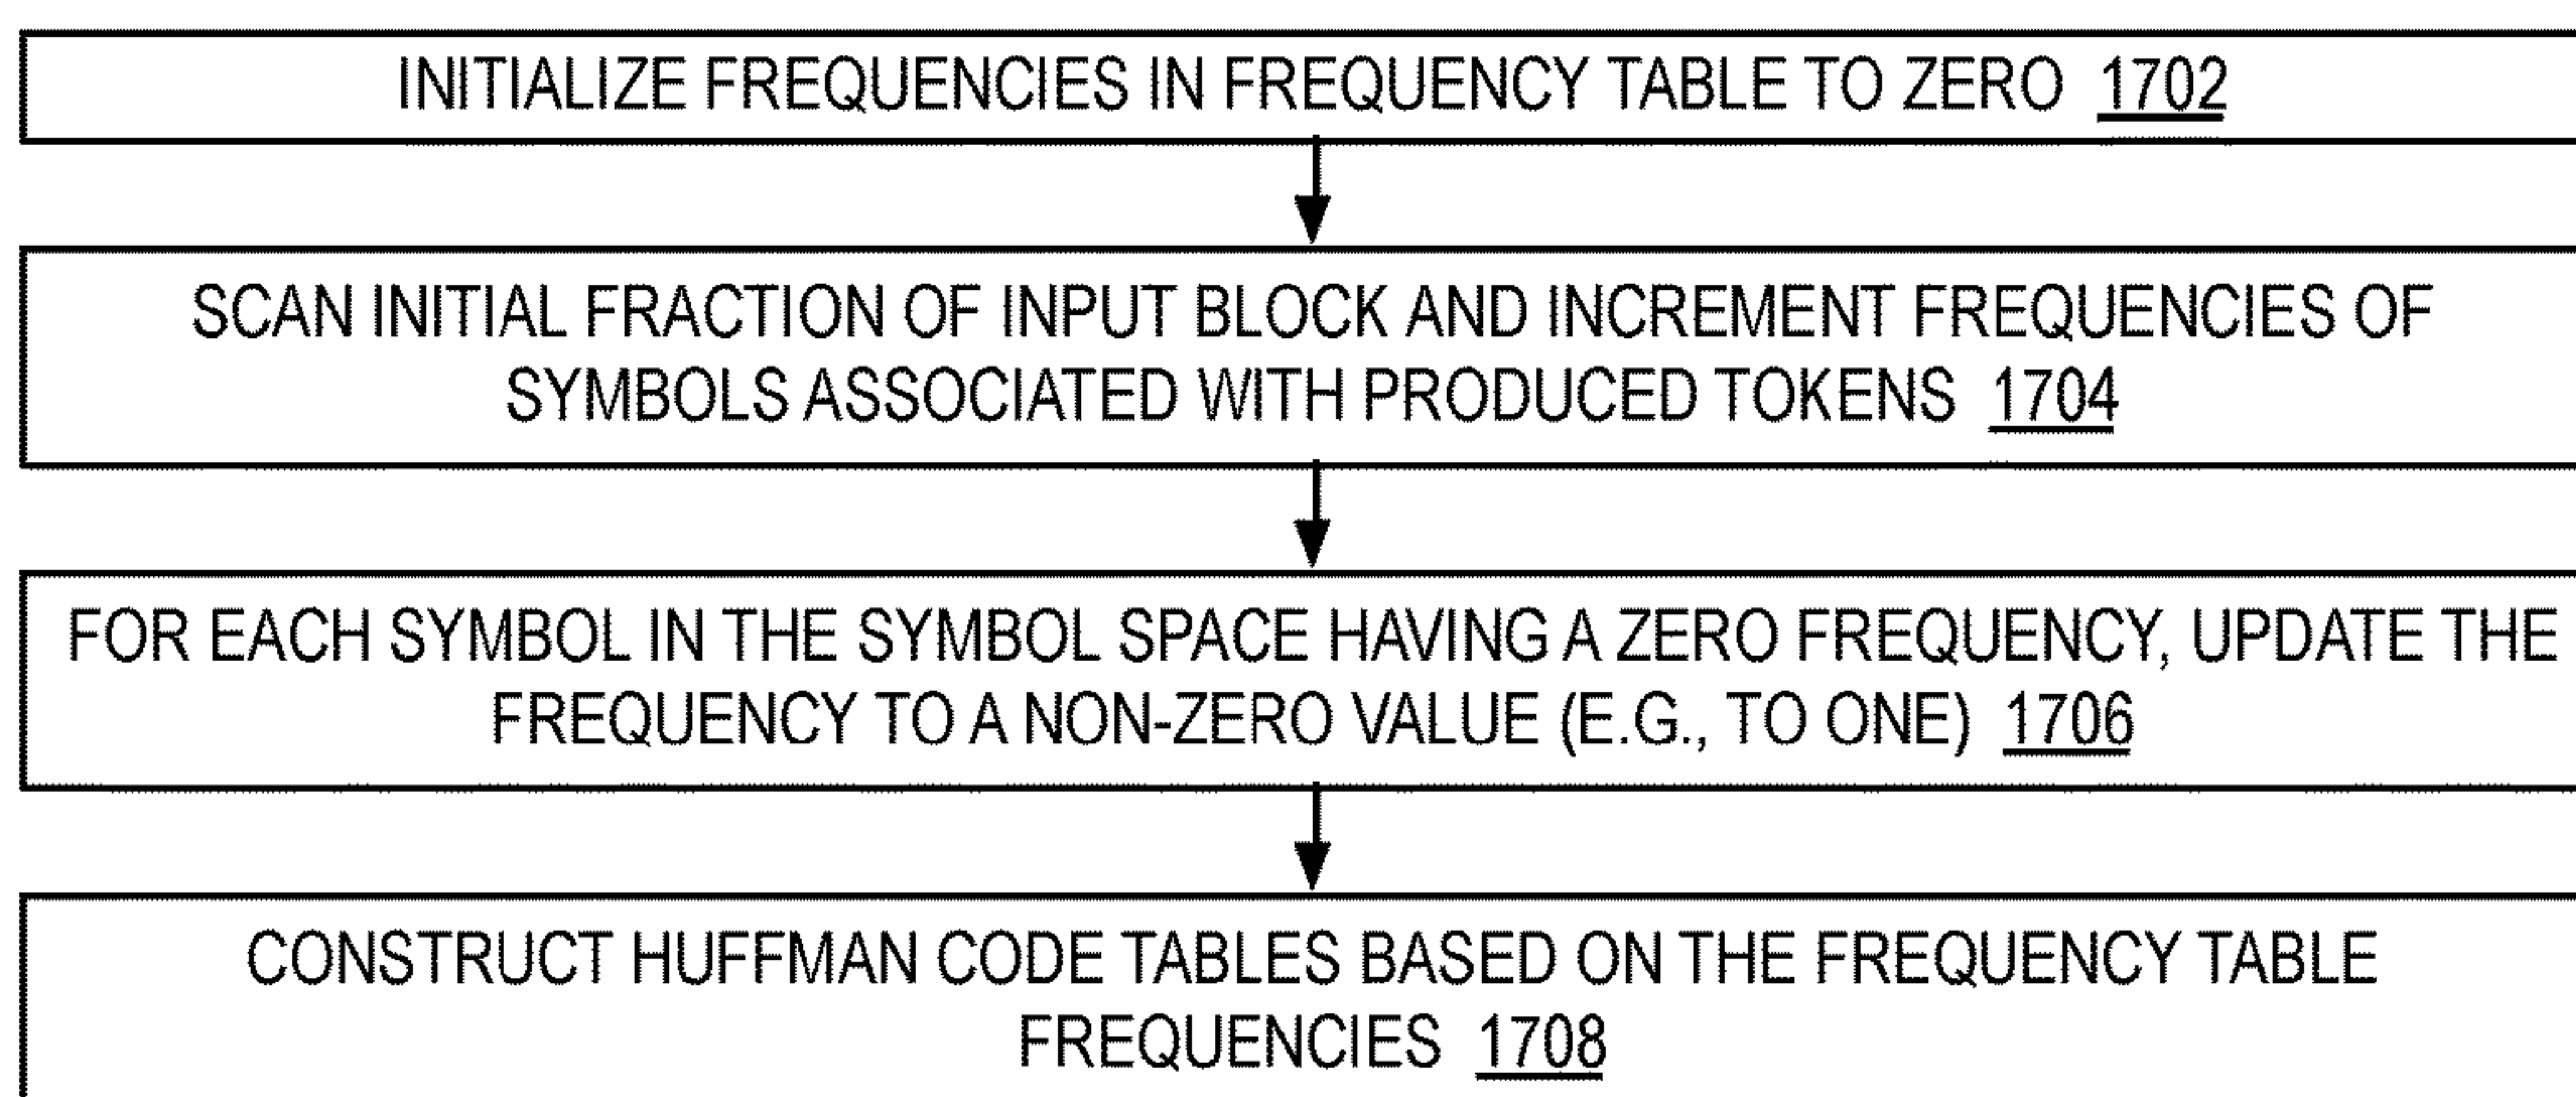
INITIALIZE FREQUENCIES IN FREQUENCY TABLE TO ZERO 1702

SCAN INITIAL FRACTION OF INPUT BLOCK AND INCREMENT FREQUENCIES OF SYMBOLS ASSOCIATED WITH PRODUCED TOKENS 1704

FOR EACH SYMBOL IN THE SYMBOL SPACE HAVING A ZERO FREQUENCY, UPDATE THE FREQUENCY TO A NON-ZERO VALUE (E.G., TO ONE) 1706

CONSTRUCT HUFFMAN CODE TABLES BASED ON THE FREQUENCY TABLE FREQUENCIES 1708